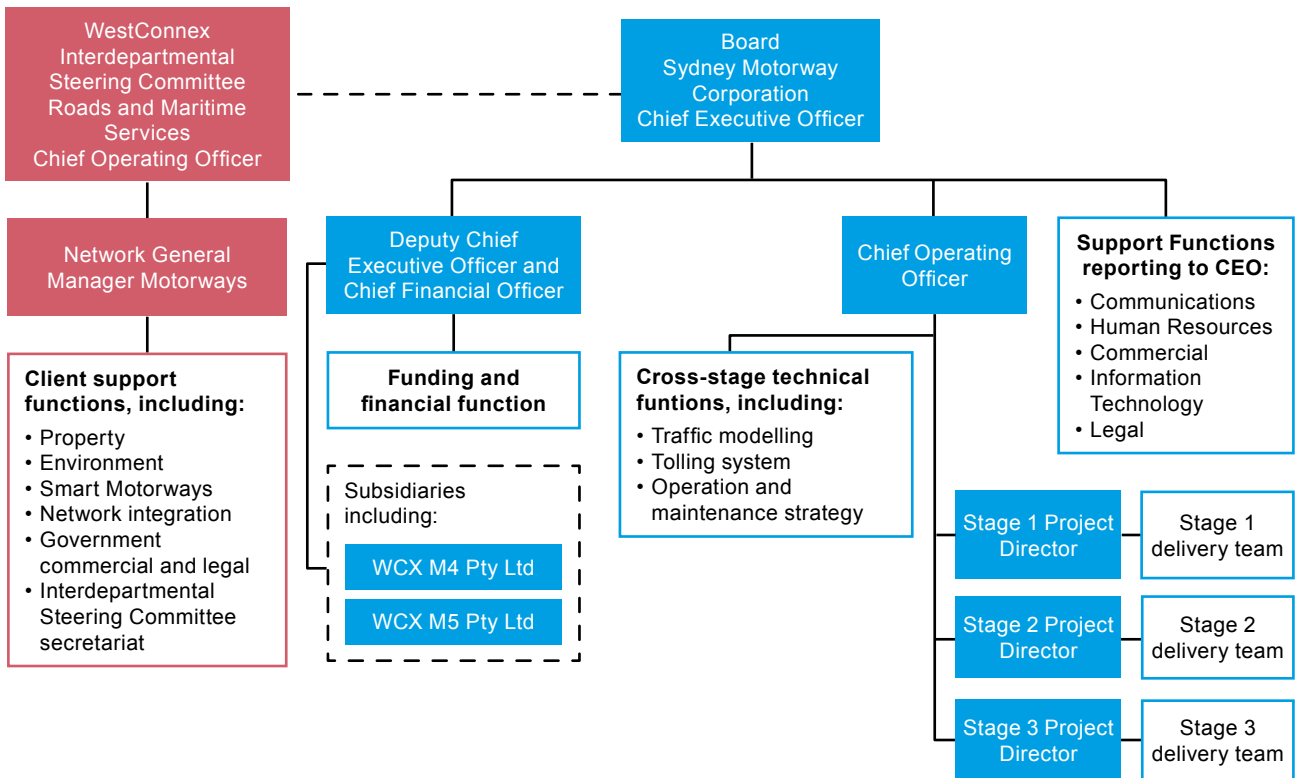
WestConnex Interdepartmental Steering Committee Roads and Maritime Services Chief Operating Officer

Board Sydney Motorway Corporation Chief Executive Officer

Network General Manager Motorways

Client support functions, including:
• Property
• Environment
• Smart Motorways
• Network integration
• Government commercial and legal
• Interdepartmental Steering Committee secretariat

Deputy Chief Executive Officer and Chief Financial Officer

Funding and financial function

Subsidiaries including:
WCX M4 Pty Ltd
WCX M5 Pty Ltd

Chief Operating Officer

Cross-stage technical funtions, including:
• Traffic modelling
• Tolling system
• Operation and maintenance strategy

Support Functions reporting to CEO:
• Communications
• Human Resources
• Commercial
• Information Technology
• Legal

Stage 1 Project Director
Stage 1 delivery team

Stage 2 Project Director
Stage 2 delivery team

Stage 3 Project Director
Stage 3 delivery team